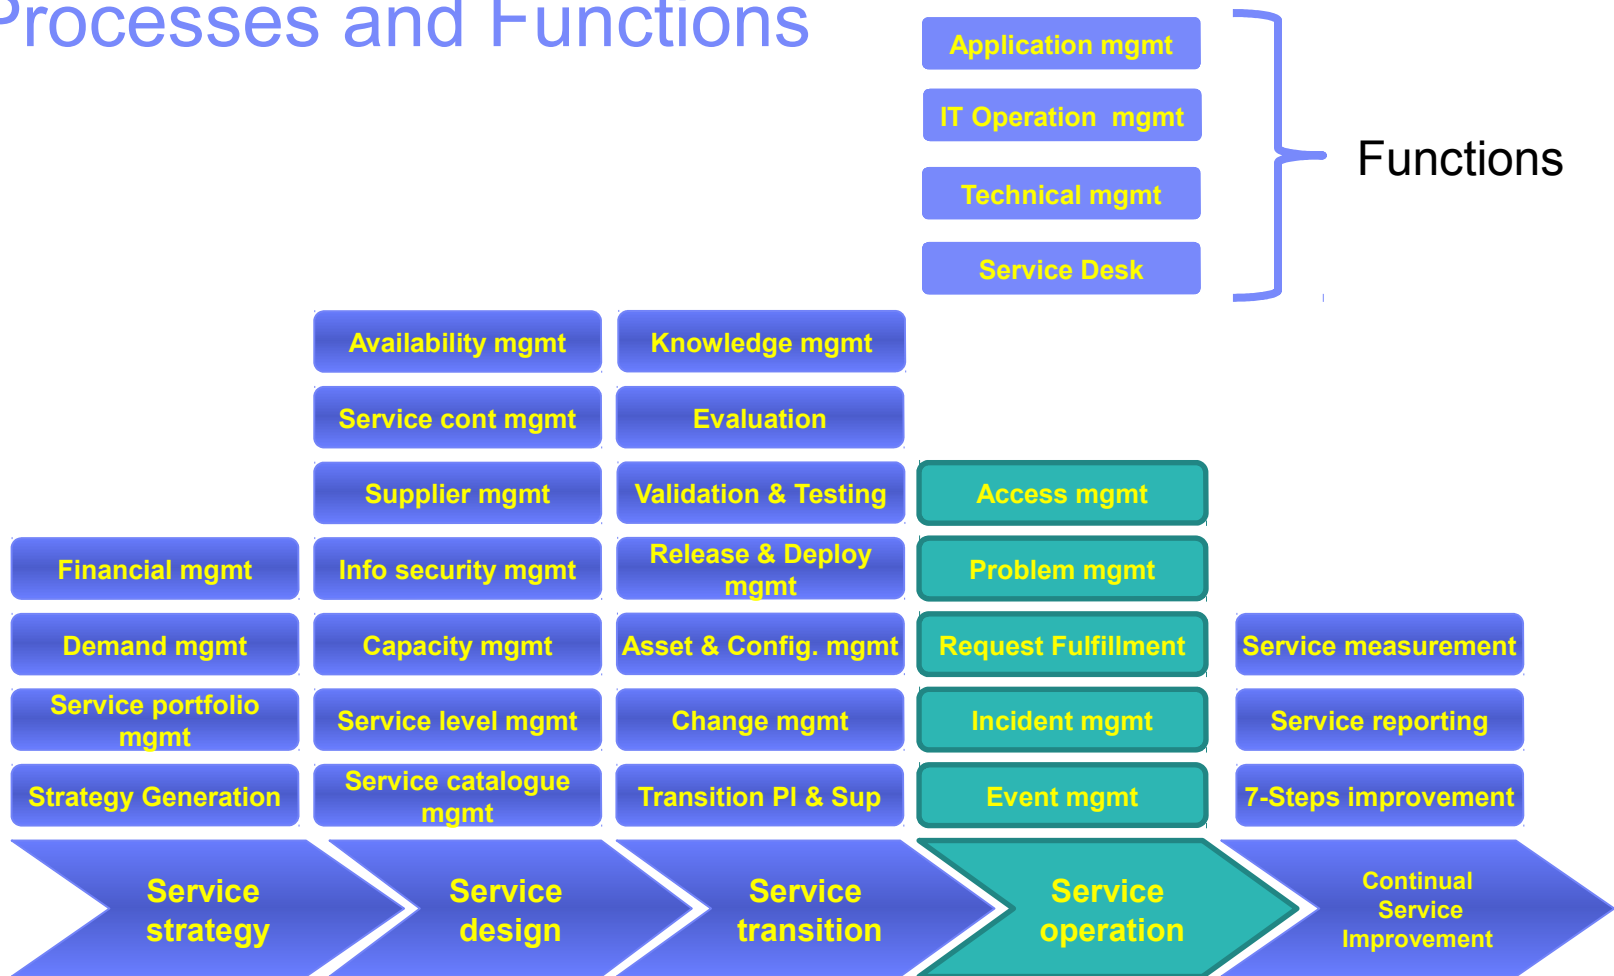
Processes and Functions

Application mgmt

IT Operation mgmt

Technical mgmt

Service Desk

Functions

Availability mgmt

Service cont mgmt

Supplier mgmt

Info security mgmt

Capacity mgmt

Service level mgmt

Service catalogue mgmt

Knowledge mgmt

Evaluation

Validation & Testing

Release & Deploy mgmt

Asset & Config. mgmt

Change mgmt

Transition Pl & Sup

Access mgmt

Problem mgmt

Request Fulfillment

Incident mgmt

Event mgmt

Financial mgmt

Demand mgmt

Service portfolio mgmt

Strategy Generation

Service measurement

Service reporting

7-Steps improvement

Service strategy

Service design

Service transition

Service operation

Continual Service Improvement